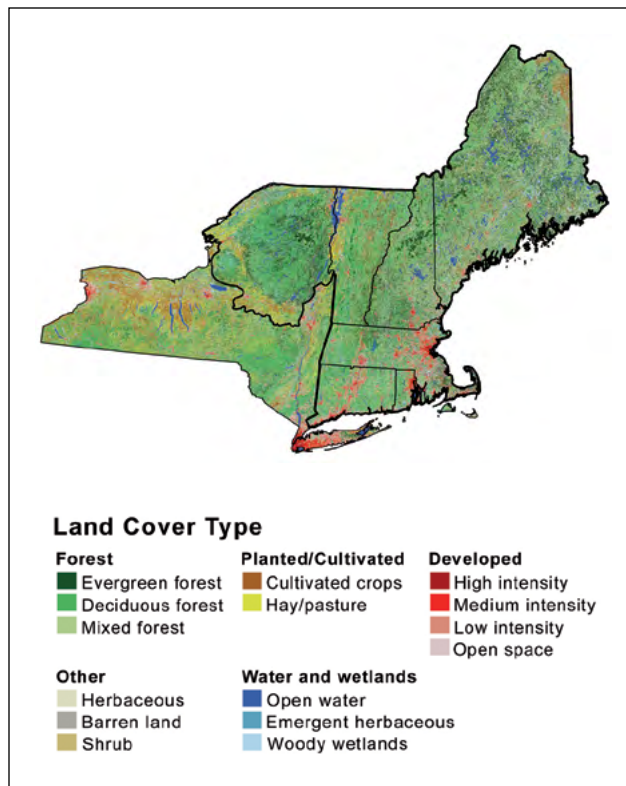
Land Cover Type

Forest
Evergreen forest
Deciduous forest
Mixed forest

Planted/Cultivated
Cultivated crops
Hay/pasture

Developed
High intensity
Medium intensity
Low intensity
Open space

Other
Herbaceous
Barren land
Shrub

Water and wetlands
Open water
Emergent herbaceous
Woody wetlands